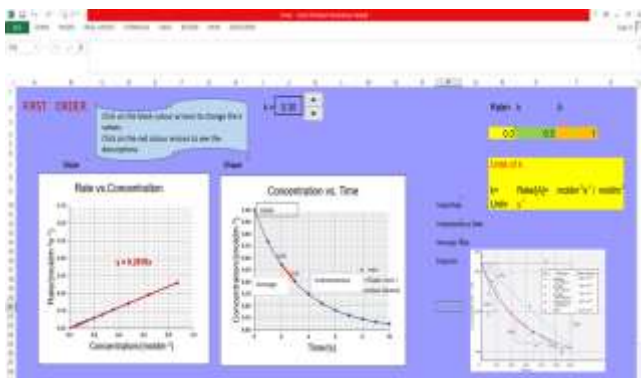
FIRST ORDER

Click on the black colour arrows to change the k values.
Click on the red colour arrows to see the descriptions.

k = 0.30

Rate vs.Concentration

Rate (mol dm$^{-3}$ s$^{-1}$)

Concentration (mol dm$^{-3}$)

Concentration vs. Time

Concentration (mol dm$^{-3}$)

Time(s)

Rates

0.3

Units of k

k= Rate/[A]= mol dm$^{-3}$ s$^{-1}$ / mol dm$^{-3}$

Units s$^{-1}$